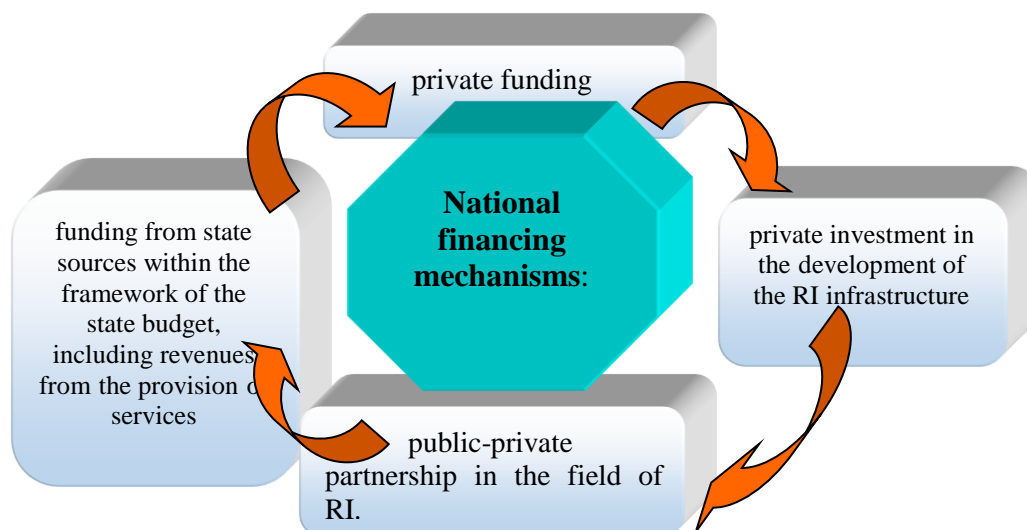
private funding

National financing mechanisms:

funding from state sources within the framework of the state budget, including revenues from the provision o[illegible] services

private investment in the development of the RI infrastructure

public-private partnership in the field of RI.